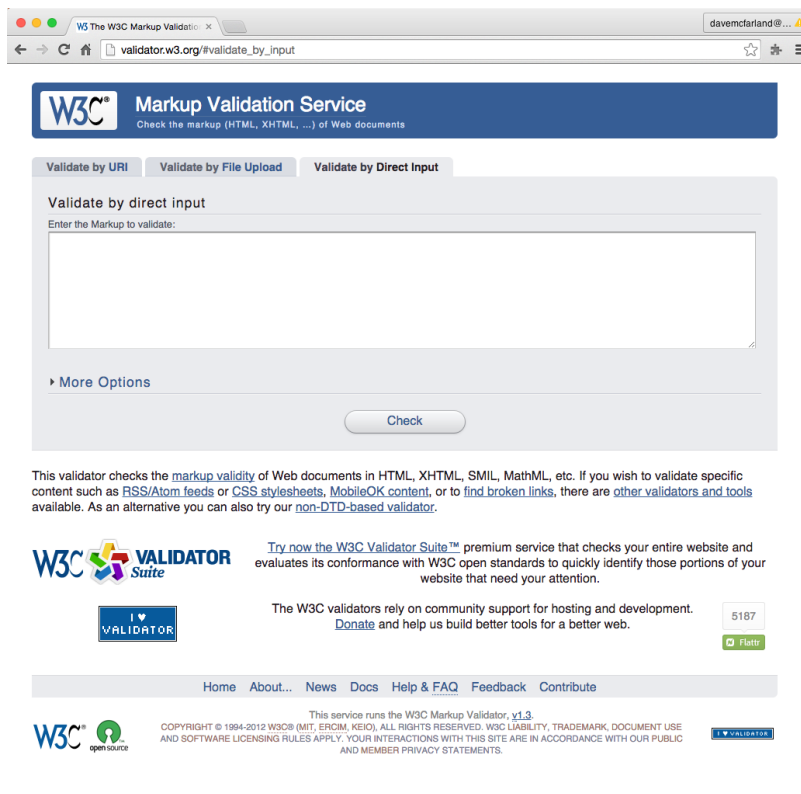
W3 The W3C Markup Validatio ×

davemcfarland@...

validator.w3.org/#validate_by_input

W3C® Markup Validation Service
Check the markup (HTML, XHTML, ...) of Web documents

Validate by URI | Validate by File Upload | Validate by Direct Input

Validate by direct input

Enter the Markup to validate:

More Options

Check

This validator checks the markup validity of Web documents in HTML, XHTML, SMIL, MathML, etc. If you wish to validate specific content such as RSS/Atom feeds or CSS stylesheets, MobileOK content, or to find broken links, there are other validators and tools available. As an alternative you can also try our non-DTD-based validator.

W3C VALIDATOR Suite

Try now the W3C Validator Suite™ premium service that checks your entire website and evaluates its conformance with W3C open standards to quickly identify those portions of your website that need your attention.

I ♥ VALIDATOR

The W3C validators rely on community support for hosting and development. Donate and help us build better tools for a better web.

5187

Flattr

Home About... News Docs Help & FAQ Feedback Contribute

W3C® open source

This service runs the W3C Markup Validator, v1.3.
COPYRIGHT © 1994-2012 W3C® (MIT, ERCIM, KEIO), ALL RIGHTS RESERVED. W3C LIABILITY, TRADEMARK, DOCUMENT USE AND SOFTWARE LICENSING RULES APPLY. YOUR INTERACTIONS WITH THIS SITE ARE IN ACCORDANCE WITH OUR PUBLIC AND MEMBER PRIVACY STATEMENTS.

I ♥ VALIDATOR